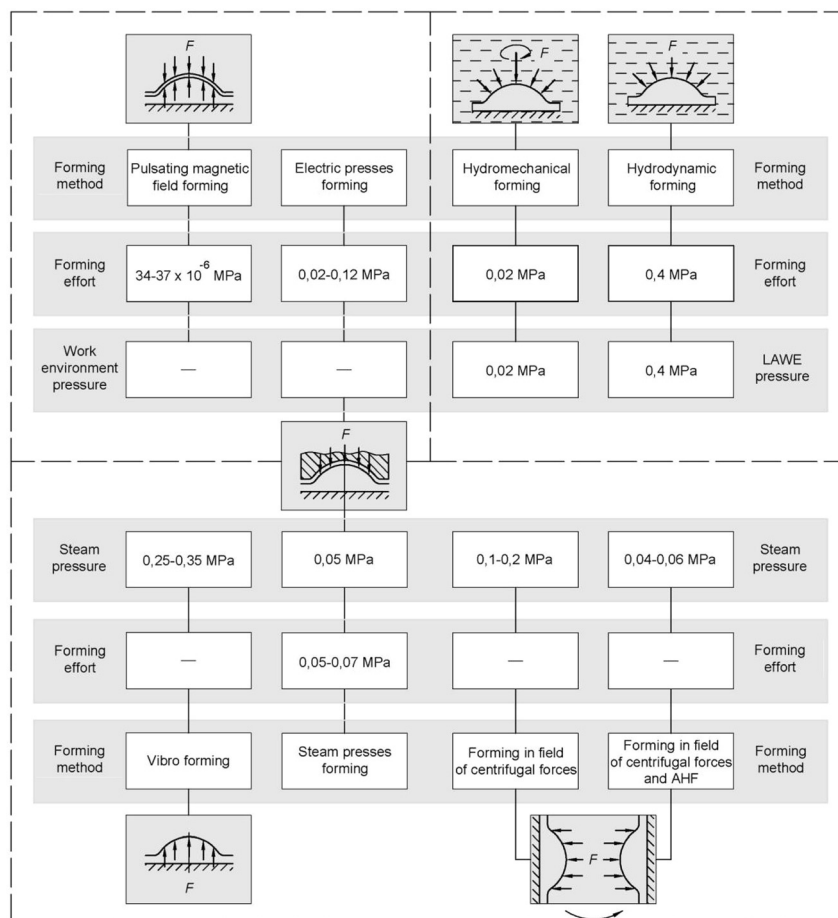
F

F

F

| Forming method | Pulsating magnetic field forming | Electric presses forming | Hydromechanical forming | Hydrodynamic forming | Forming method |
|---|---|---|---|---|---|
| Forming effort | 34-37 x $10^{-6}$ MPa | 0,02-0,12 MPa | 0,02 MPa | 0,4 MPa | Forming effort |
| Work environment pressure | — | — | 0,02 MPa | 0,4 MPa | LAWE pressure |

F

| Steam pressure | 0,25-0,35 MPa | 0,05 MPa | 0,1-0,2 MPa | 0,04-0,06 MPa | Steam pressure |
|---|---|---|---|---|---|
| Forming effort | — | 0,05-0,07 MPa | — | — | Forming effort |
| Forming method | Vibro forming | Steam presses forming | Forming in field of centrifugal forces | Forming in field of centrifugal forces and AHF | Forming method |

F

F